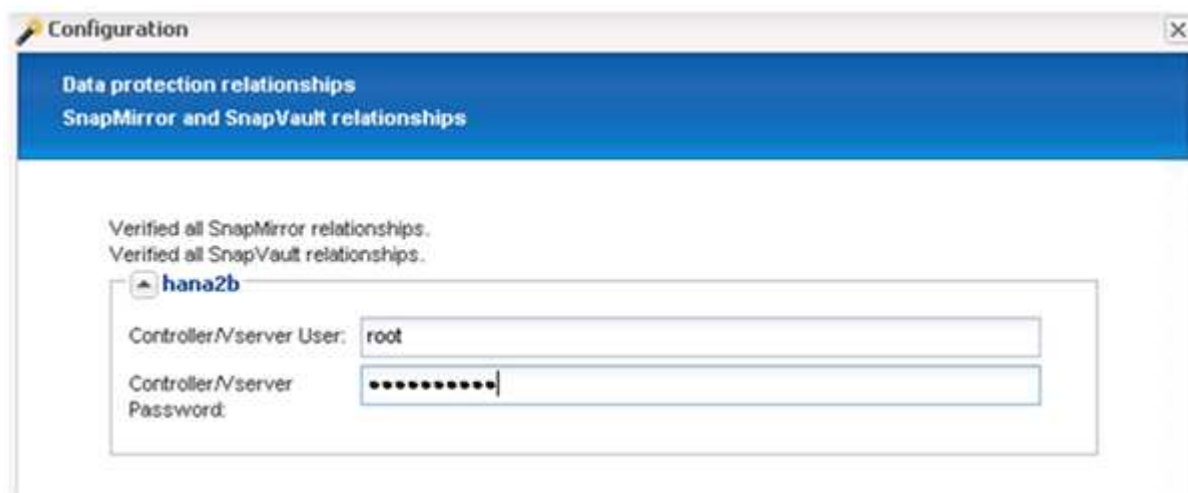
Configuration

Data protection relationships
SnapMirror and SnapVault relationships

Verified all SnapMirror relationships.
Verified all SnapVault relationships.

hana2b

Controller/Vserver User: root

Controller/Vserver Password: ••••••••••